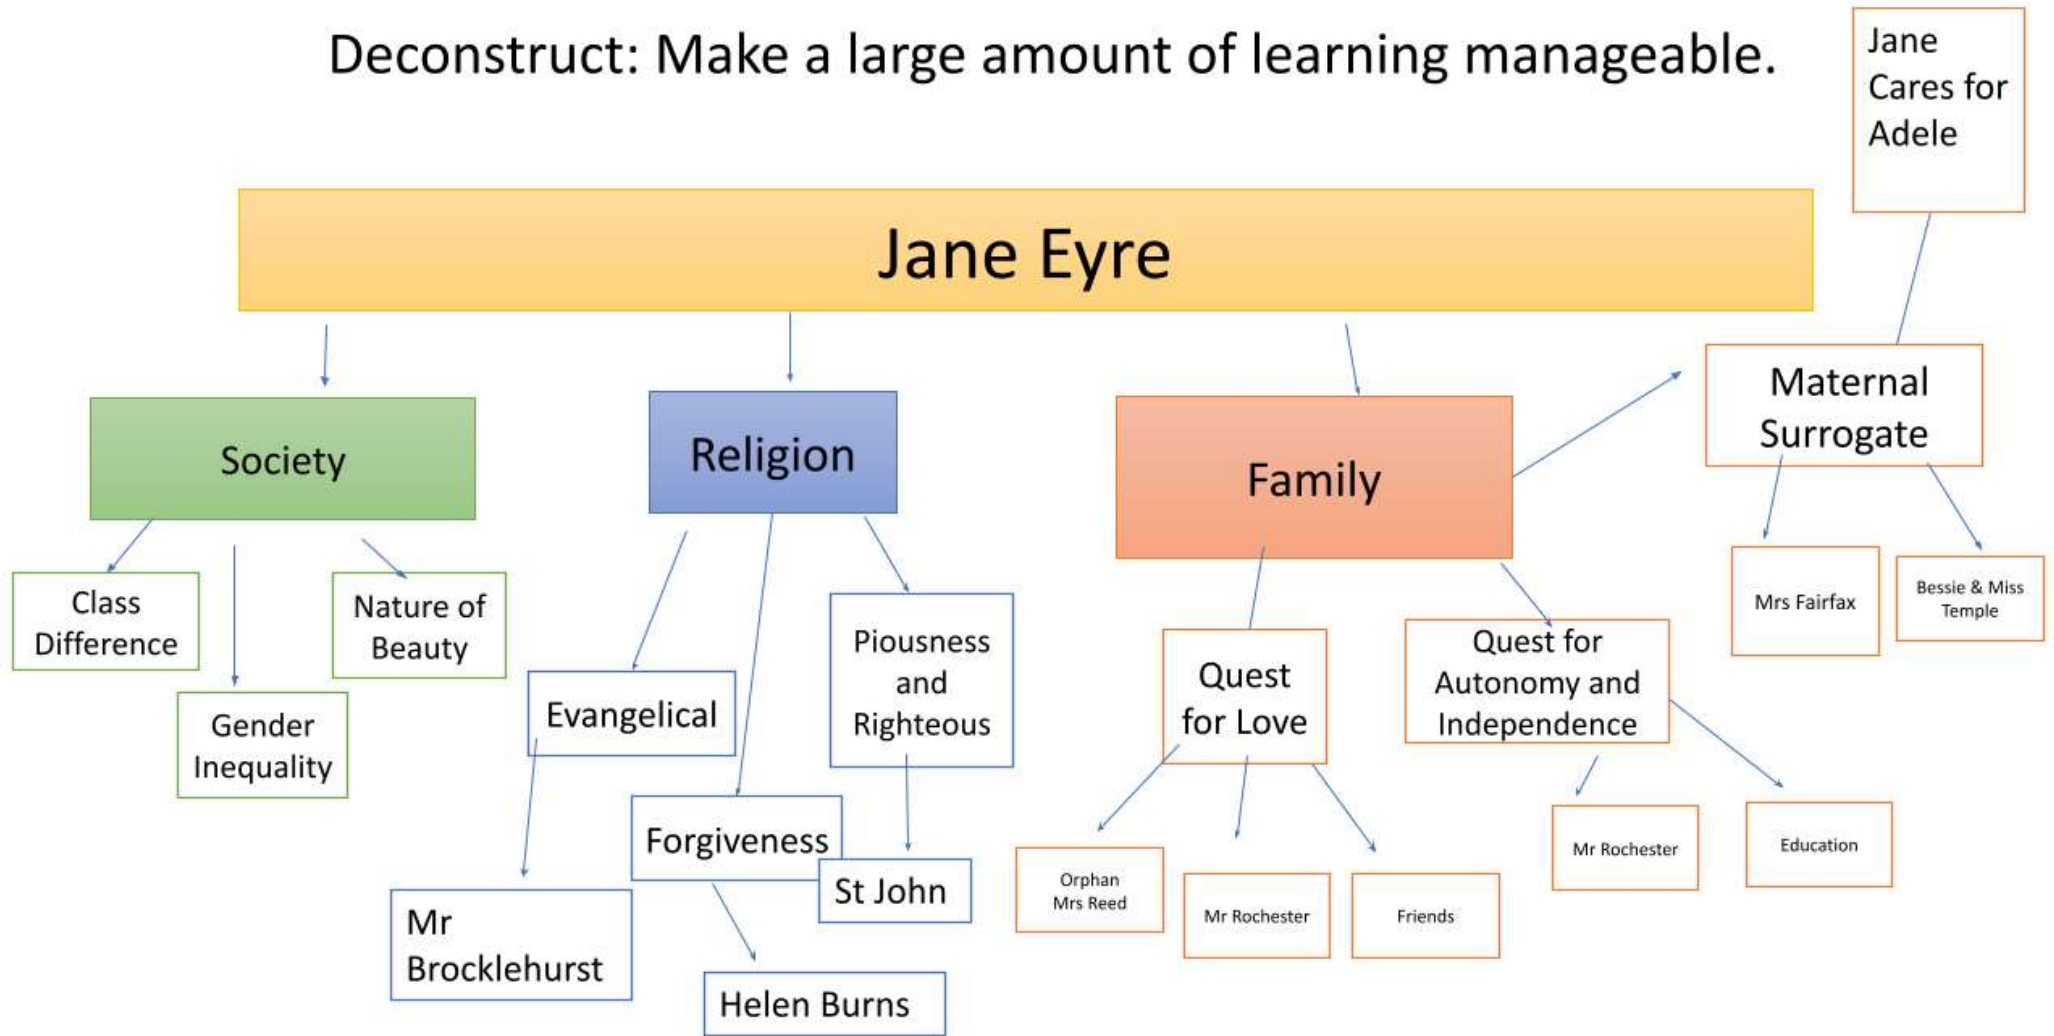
Deconstruct: Make a large amount of learning manageable.

Jane Cares for Adele

Jane Eyre

Society

Religion

Family

Maternal Surrogate

Class Difference

Gender Inequality

Nature of Beauty

Evangelical

Piousness and Righteous

Forgiveness

St John

Mr Brocklehurst

Helen Burns

Quest for Love

Quest for Autonomy and Independence

Mrs Fairfax

Bessie & Miss Temple

Orphan Mrs Reed

Mr Rochester

Friends

Mr Rochester

Education